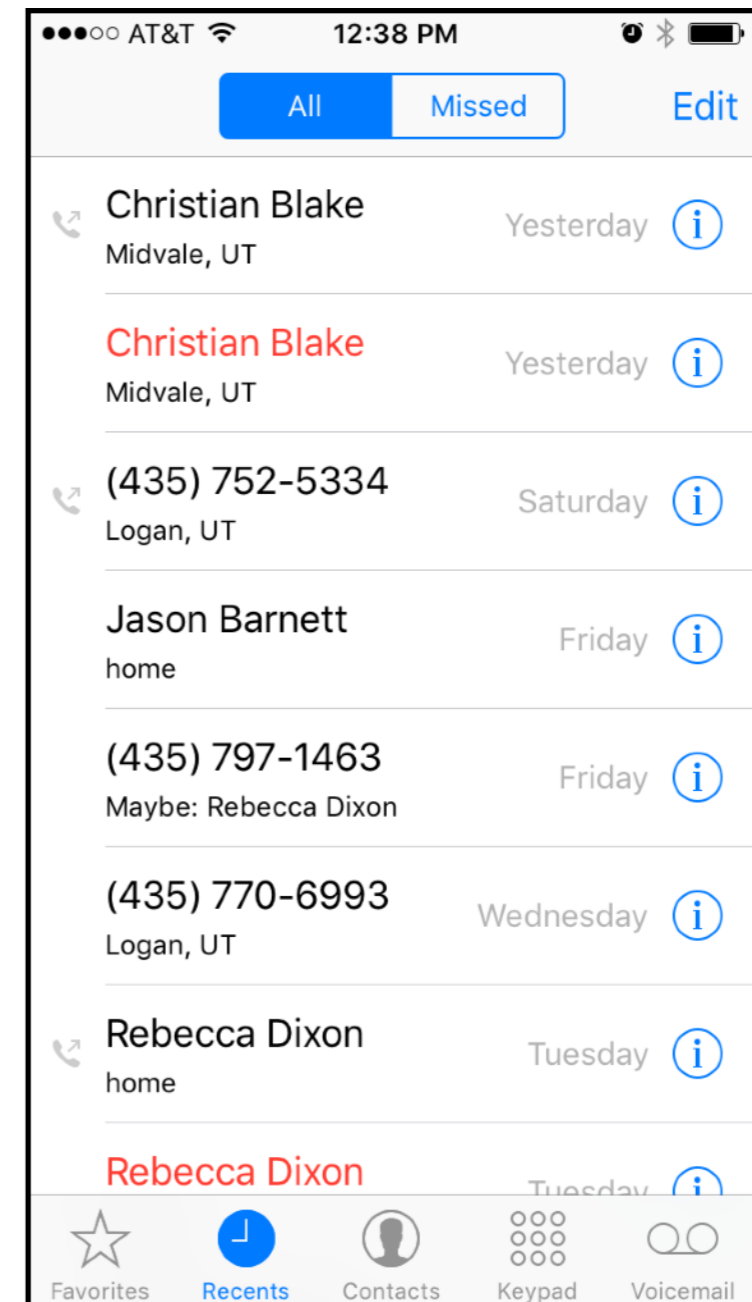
●●●○○ AT&T 12:38 PM

All Missed Edit

Christian Blake
Midvale, UT
Yesterday

Christian Blake
Midvale, UT
Yesterday

(435) 752-5334
Logan, UT
Saturday

Jason Barnett
home
Friday

(435) 797-1463
Maybe: Rebecca Dixon
Friday

(435) 770-6993
Logan, UT
Wednesday

Rebecca Dixon
home
Tuesday

Rebecca Dixon
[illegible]

Favorites Recents Contacts Keypad Voicemail